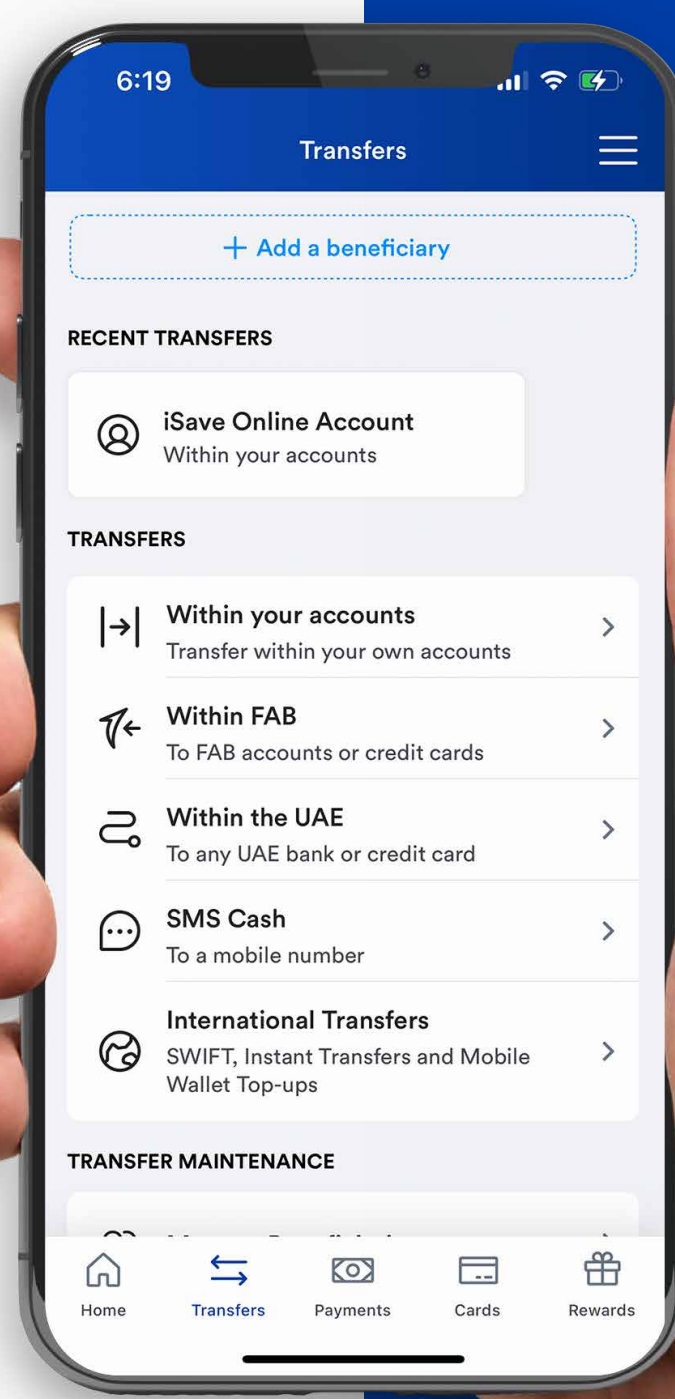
6:19

Transfers

+ Add a beneficiary

RECENT TRANSFERS

iSave Online Account
Within your accounts

TRANSFERS

Within your accounts
Transfer within your own accounts

Within FAB
To FAB accounts or credit cards

Within the UAE
To any UAE bank or credit card

SMS Cash
To a mobile number

International Transfers
SWIFT, Instant Transfers and Mobile Wallet Top-ups

TRANSFER MAINTENANCE

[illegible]

Home
Transfers
Payments
Cards
Rewards